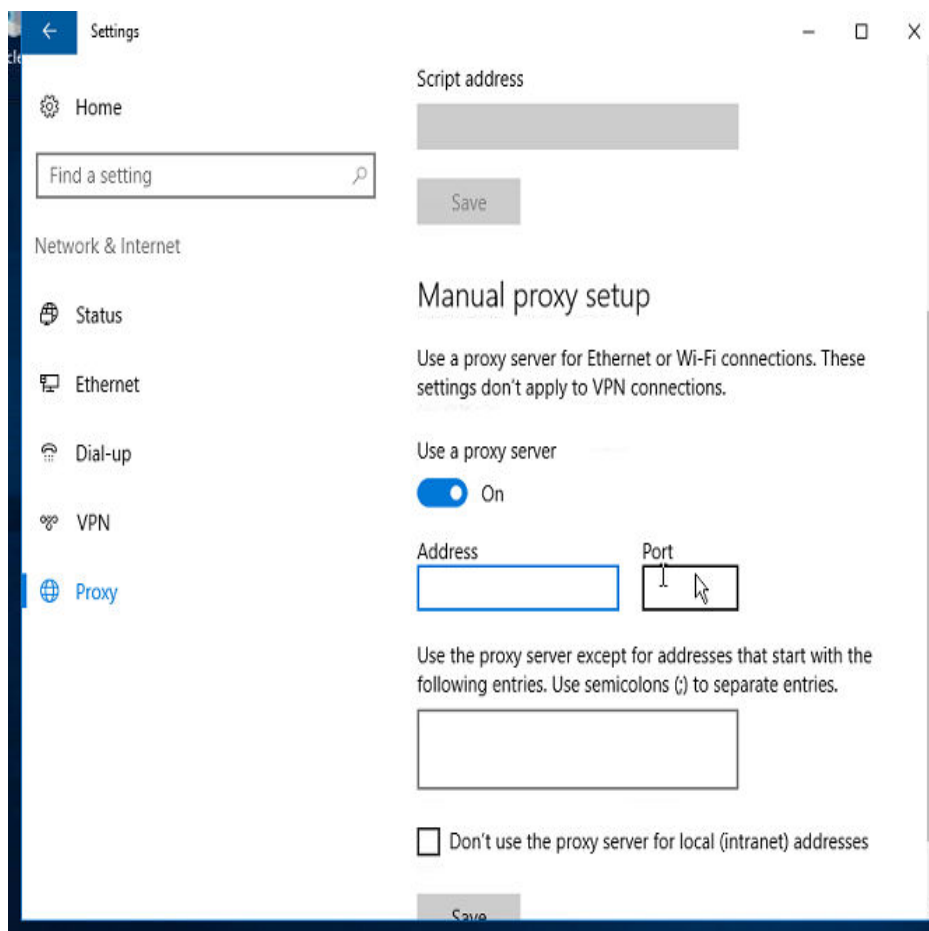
Settings

Home

Find a setting

Network & Internet

Status

Ethernet

Dial-up

VPN

Proxy

Script address

Save

Manual proxy setup

Use a proxy server for Ethernet or Wi-Fi connections. These settings don't apply to VPN connections.

Use a proxy server

On

Address

Port

Use the proxy server except for addresses that start with the following entries. Use semicolons (;) to separate entries.

Don't use the proxy server for local (intranet) addresses

Save